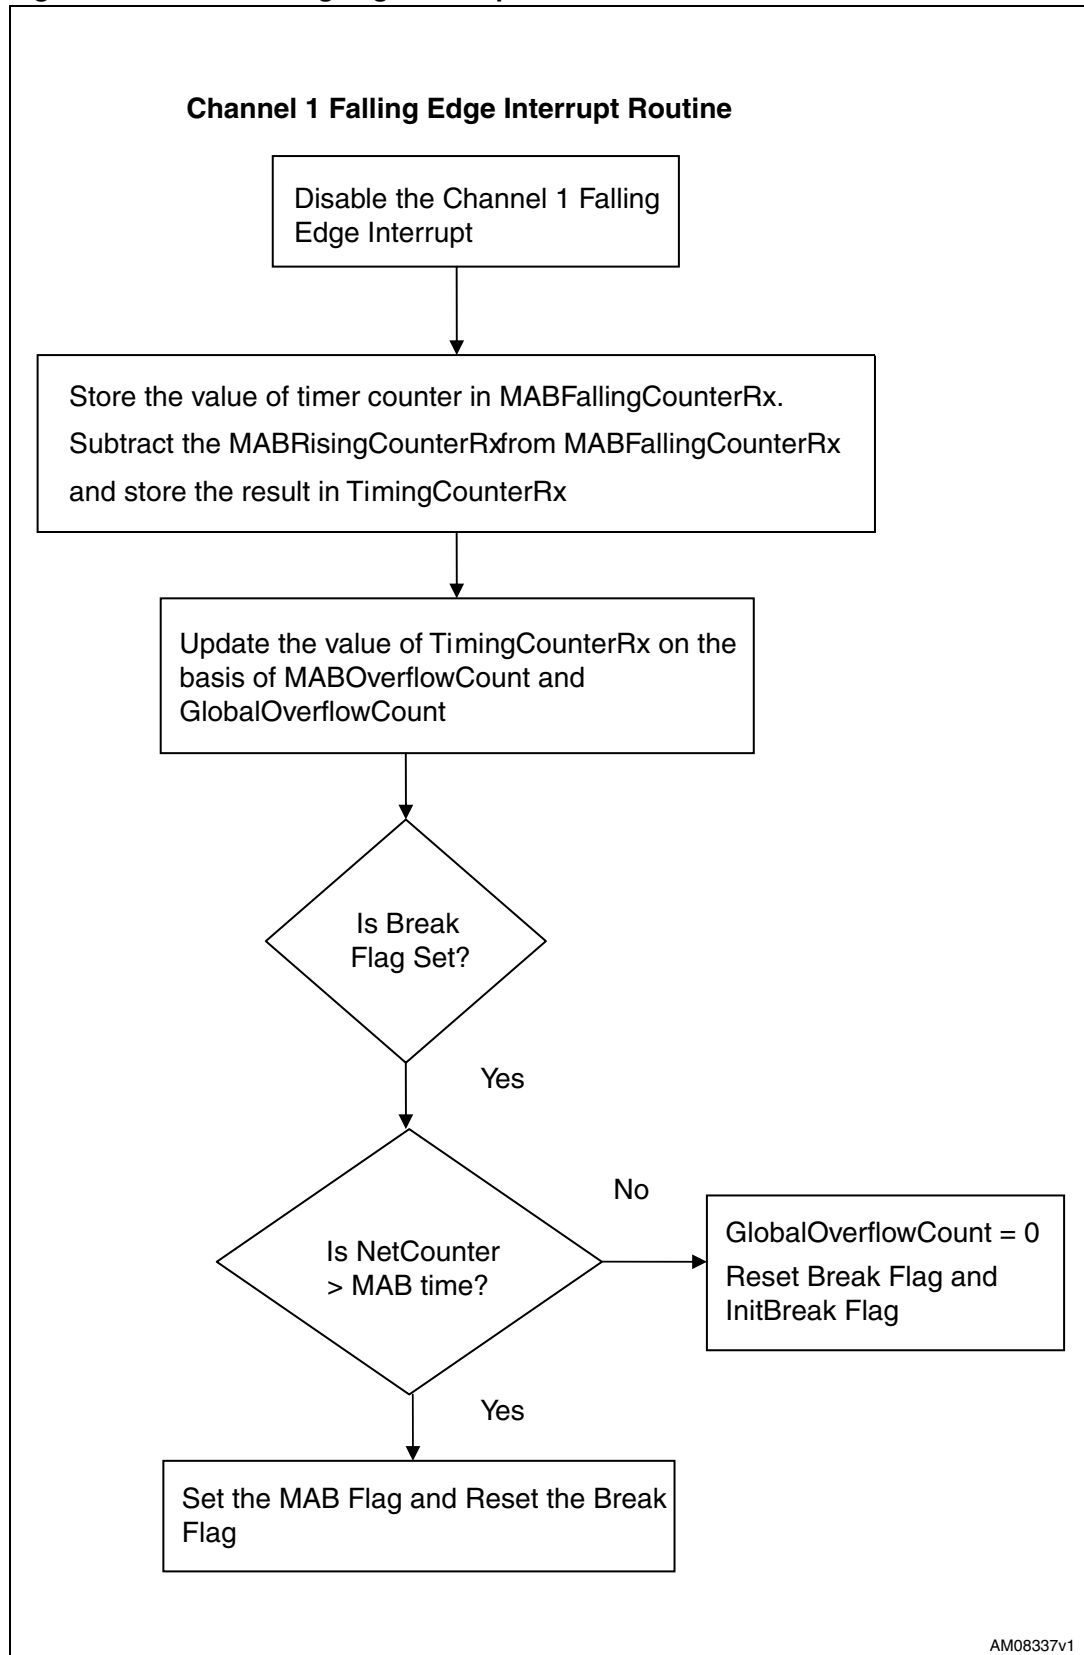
Channel 1 Falling Edge Interrupt Routine

Disable the Channel 1 Falling Edge Interrupt

Store the value of timer counter in MABFallingCounterRx. Subtract the MABRisingCounterRxfrom MABFallingCounterRx and store the result in TimingCounterRx

Update the value of TimingCounterRx on the basis of MABOverflowCount and GlobalOverflowCount

Is Break Flag Set?

Yes

Is NetCounter > MAB time?

No

GlobalOverflowCount = 0
Reset Break Flag and InitBreak Flag

Yes

Set the MAB Flag and Reset the Break Flag

AM08337v1